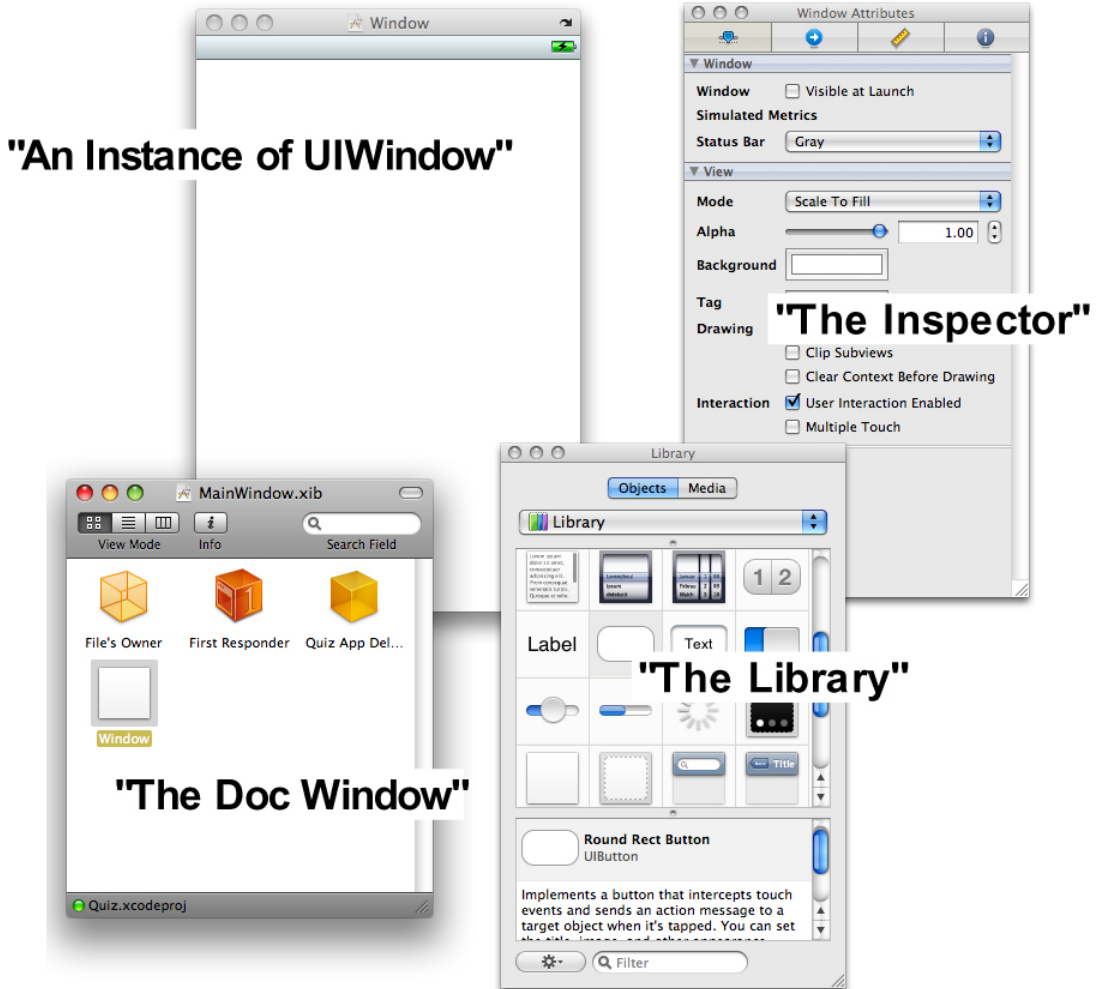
Window

"An Instance of UIWindow"

Window Attributes

▼ Window

Window Visible at Launch

Simulated Metrics

Status Bar Gray

▼ View

Mode Scale To Fill

Alpha 1.00

Background

Tag

Drawing

"The Inspector"

Clip Subviews

Clear Context Before Drawing

Interaction User Interaction Enabled

Multiple Touch

MainWindow.xib

View Mode Info Search Field

File's Owner First Responder Quiz App Del...

Window

"The Doc Window"

Quiz.xcodeproj

Library

Objects Media

Library

1 2

Label Text

"The Library"

Title

Round Rect Button
UIButton

Implements a button that intercepts touch events and sends an action message to a target object when it's tapped. You can set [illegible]

Filter